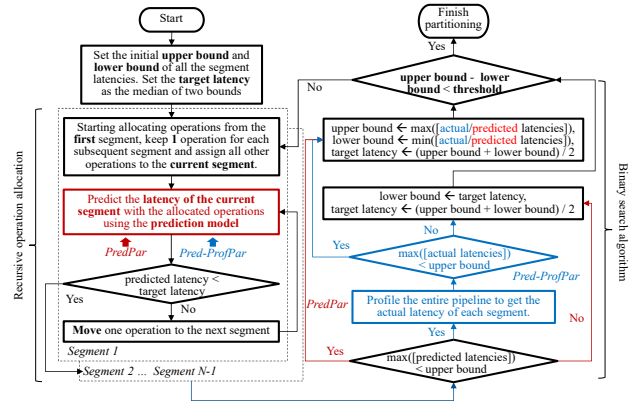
Start

Set the initial upper bound and lower bound of all the segment latencies. Set the target latency as the median of two bounds

Recursive operation allocation

Starting allocating operations from the first segment, keep 1 operation for each subsequent segment and assign all other operations to the current segment.

Predict the latency of the current segment with the allocated operations using the prediction model

PredPar

Pred-ProfPar

predicted latency < target latency

Yes

No

Move one operation to the next segment

Segment 1

Segment 2 ... Segment N-1

Finish partitioning

Yes

upper bound - lower bound < threshold

No

upper bound ← max([actual/predicted latencies]), lower bound ← min([actual/predicted latencies]), target latency ← (upper bound + lower bound) / 2

lower bound ← target latency, target latency ← (upper bound + lower bound) / 2

No

Yes

max([actual latencies]) < upper bound

Pred-ProfPar

PredPar

Profile the entire pipeline to get the actual latency of each segment.

Yes

No

Yes

max([predicted latencies]) < upper bound

Binary search algorithm